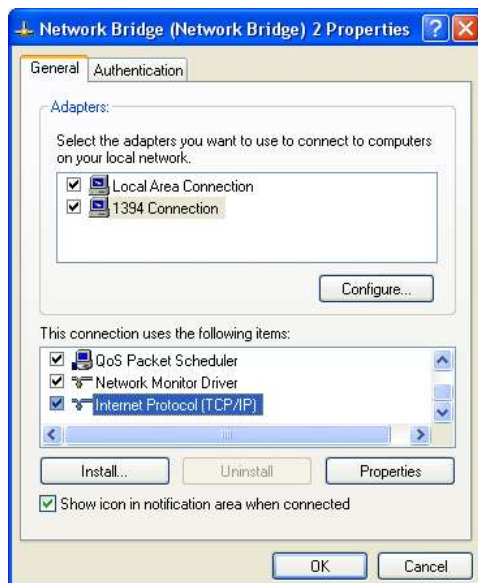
Network Bridge (Network Bridge) 2 Properties

General | Authentication

Adapters:

Select the adapters you want to use to connect to computers on your local network.

☑ Local Area Connection
☑ 1394 Connection

Configure...

This connection uses the following items:

☑ QoS Packet Scheduler
☑ Network Monitor Driver
☑ Internet Protocol (TCP/IP)

Install... | Uninstall | Properties

☑ Show icon in notification area when connected

OK | Cancel